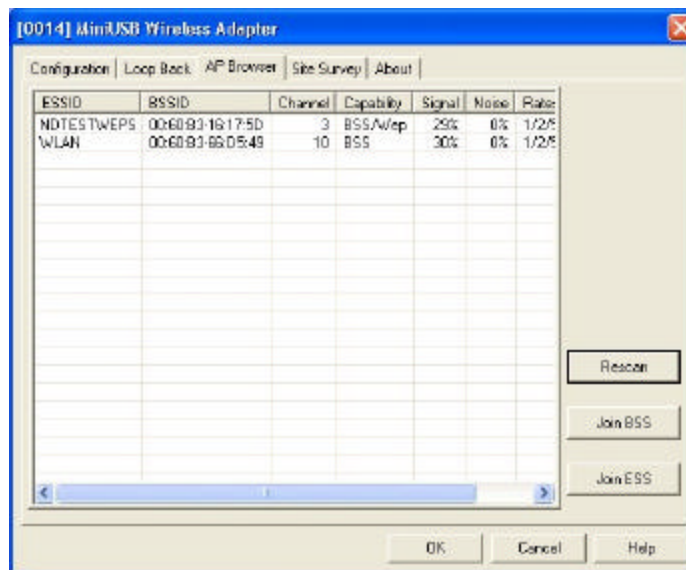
[0014] MiniUSB Wireless Adapter

Configuration | Loop Back | AP Browser | Site Survey | About

| ESSID | BSSID | Channel | Capability | Signal | Noise | Rate |
|---|---|---|---|---|---|---|
| NDTESTWEPS | 00:60:B3:16:17:5D | 3 | BSS/Wep | 29% | 0% | 1/2/5 |
| WLAN | 00:60:B3:66:D5:49 | 10 | BSS | 30% | 0% | 1/2/5 |

Rescan

Join BSS

Join ESS

OK

Cancel

Help